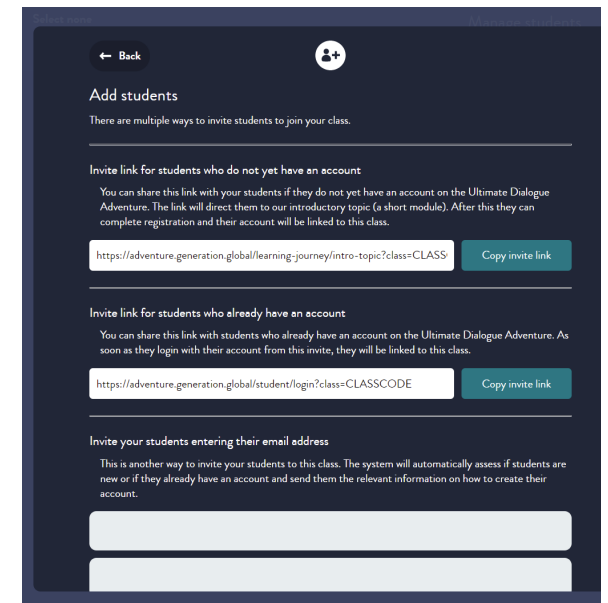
Select team

Manage students

Back

Add students

There are multiple ways to invite students to join your class.

Invite link for students who do not yet have an account

You can share this link with your students if they do not yet have an account on the Ultimate Dialogue Adventure. The link will direct them to our introductory topic (a short module). After this they can complete registration and their account will be linked to this class.

https://adventure.generation.global/learning-journey/intro-topic?class=CLASS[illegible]

Copy invite link

Invite link for students who already have an account

You can share this link with students who already have an account on the Ultimate Dialogue Adventure. As soon as they login with their account from this invite, they will be linked to this class.

https://adventure.generation.global/student/login?class=CLASSCODE

Copy invite link

Invite your students entering their email address

This is another way to invite your students to this class. The system will automatically assess if students are new or if they already have an account and send them the relevant information on how to create their account.